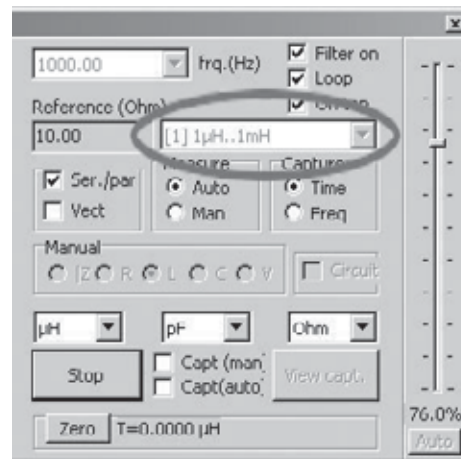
x

1000.00 frq.(Hz)

Filter on

Loop

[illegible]

Reference (Ohm)

10.00

[1] 1µH..1mH

Ser./par

Vect

Measure

Auto

Man

Capture

Time

Freq

Manual

|Z|

R

L

C

V

Circuit

µH

pF

Ohm

Stop

Capt (man)

Capt(auto)

View capt.

Zero

T=0.0000 µH

76.0%

Auto